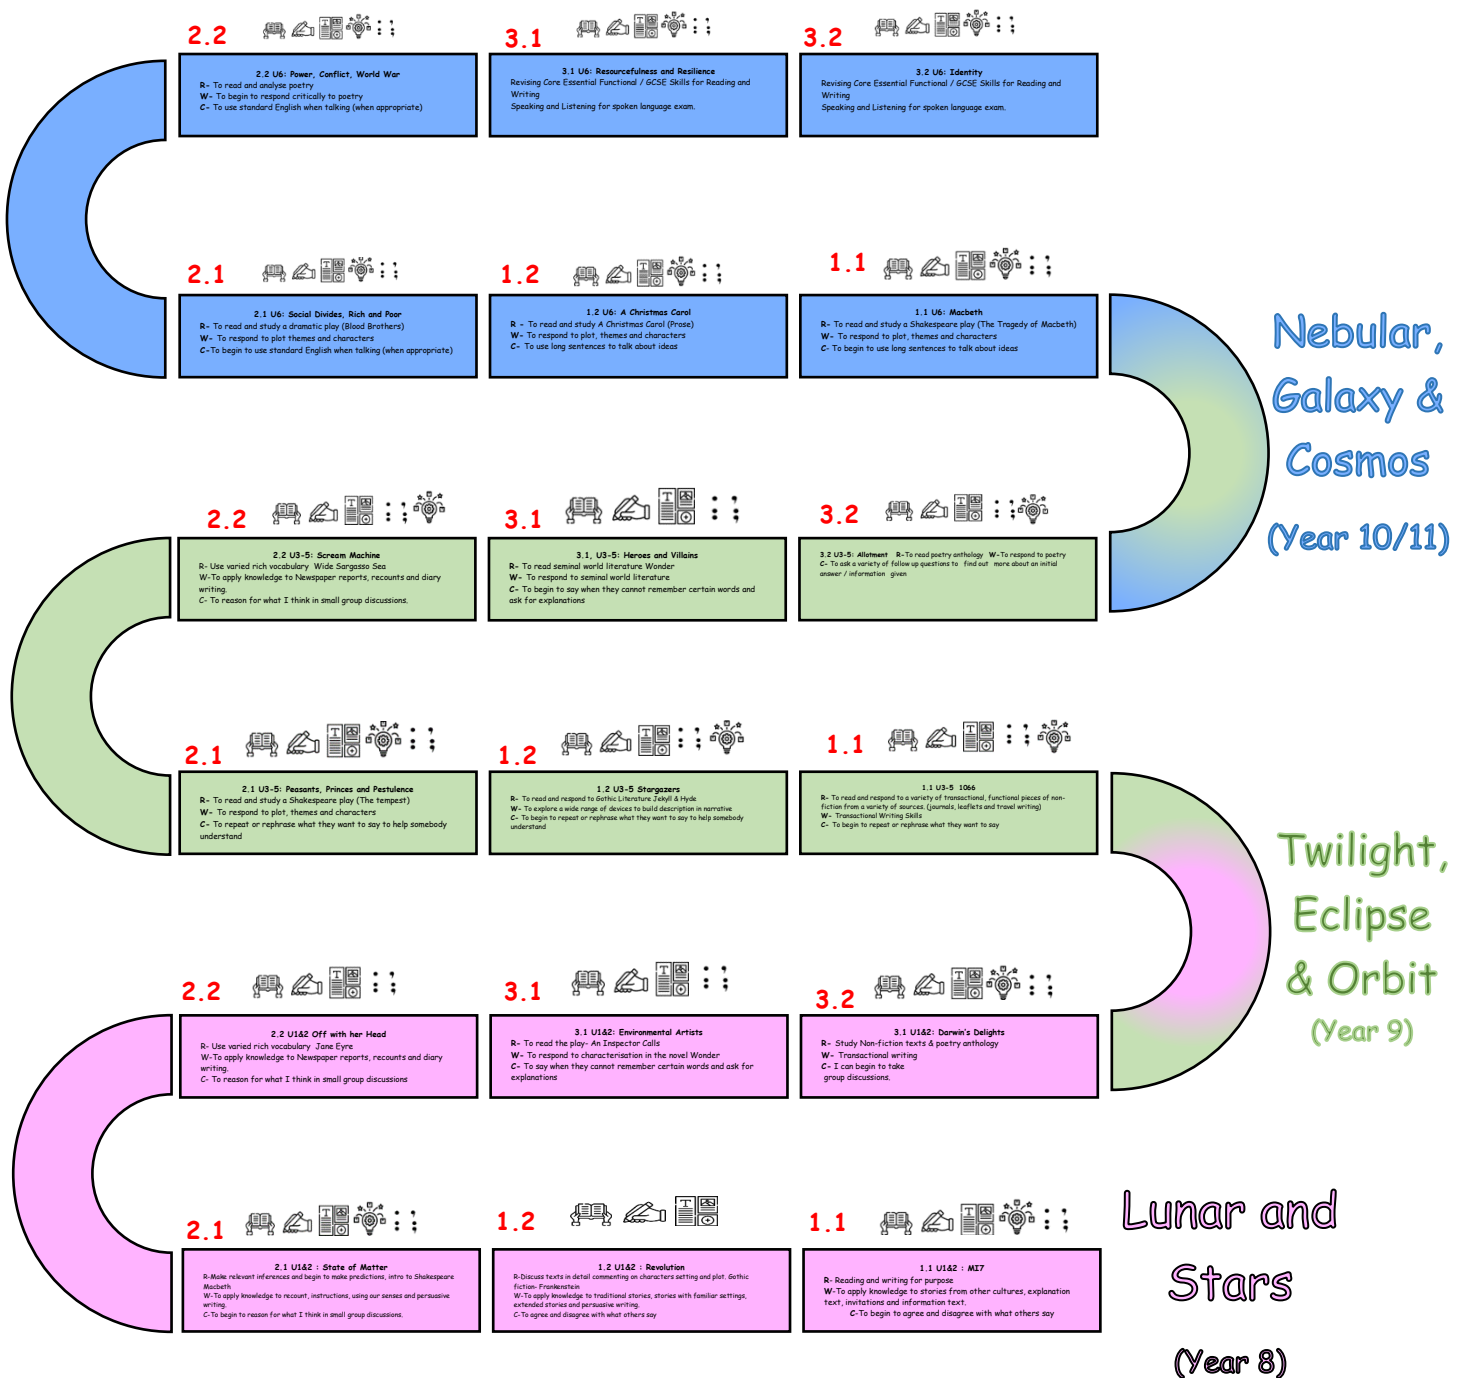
2.2

2.2 U6: Power, Conflict, World War
R- To read and analyse poetry
W- To begin to respond critically to poetry
C- To use standard English when talking (when appropriate)

3.1

3.1 U6: Resourcefulness and Resilience
Revising Core Essential Functional / GCSE Skills for Reading and Writing
Speaking and Listening for spoken language exam.

3.2

3.2 U6: Identity
Revising Core Essential Functional / GCSE Skills for Reading and Writing
Speaking and Listening for spoken language exam.

2.1

2.1 U6: Social Divides, Rich and Poor
R- To read and study a dramatic play (Blood Brothers)
W- To respond to plot themes and characters
C-To begin to use standard English when talking (when appropriate)

1.2

1.2 U6: A Christmas Carol
R - To read and study A Christmas Carol (Prose)
W- To respond to plot, themes and characters
C- To use long sentences to talk about ideas

1.1

1.1 U6: Macbeth
R- To read and study a Shakespeare play (The Tragedy of Macbeth)
W- To respond to plot, themes and characters
C- To begin to use long sentences to talk about ideas

Nebular, Galaxy & Cosmos
(Year 10/11)

2.2

2.2 U3-5: Scream Machine
R- Use varied rich vocabulary Wide Sargasso Sea
W-To apply knowledge to Newspaper reports, recounts and diary writing.
C- To reason for what I think in small group discussions.

3.1

3.1, U3-5: Heroes and Villains
R- To read seminal world literature Wonder
W- To respond to seminal world literature
C- To begin to say when they cannot remember certain words and ask for explanations

3.2

3.2 U3-5: Allotment R-To read poetry anthology W-To respond to poetry
C- To ask a variety of follow up questions to find out more about an initial answer / information given

2.1

2.1 U3-5: Peasants, Princes and Pestulence
R- To read and study a Shakespeare play (The tempest)
W- To respond to plot, themes and characters
C- To repeat or rephrase what they want to say to help somebody understand

1.2

1.2 U3-5 Stargazers
R- To read and respond to Gothic Literature Jekyll & Hyde
W- To explore a wide range of devices to build description in narrative
C- To begin to repeat or rephrase what they want to say to help somebody understand

1.1

1.1 U3-5 1066
R- To read and respond to a variety of transactional, functional pieces of non-fiction from a variety of sources. (journals, leaflets and travel writing)
W- Transactional Writing Skills
C- To begin to repeat or rephrase what they want to say

Twilight, Eclipse & Orbit
(Year 9)

2.2

2.2 U1&2 Off with her Head
R- Use varied rich vocabulary Jane Eyre
W-To apply knowledge to Newspaper reports, recounts and diary writing.
C- To reason for what I think in small group discussions.

3.1

3.1 U1&2: Environmental Artists
R- To read the play- An Inspector Calls
W- To respond to characterisation in the novel Wonder
C- To say when they cannot remember certain words and ask for explanations

3.2

3.1 U1&2: Darwin's Delights
R- Study Non-fiction texts & poetry anthology
W- Transactional writing
C- I can begin to take group discussions.

2.1

2.1 U1&2 : State of Matter
R-Make relevant inferences and begin to make predictions, intro to Shakespeare Macbeth
W-To apply knowledge to recount, instructions, using our senses and persuasive writing.
C-To begin to reason for what I think in small group discussions.

1.2

1.2 U1&2 : Revolution
R-Discuss texts in detail commenting on characters setting and plot. Gothic fiction- Frankenstein
W-To apply knowledge to traditional stories, stories with familiar settings, extended stories and persuasive writing.
C-To agree and disagree with what others say

1.1

1.1 U1&2 : MI7
R- Reading and writing for purpose
W-To apply knowledge to stories from other cultures, explanation text, invitations and information text.
C-To begin to agree and disagree with what others say

Lunar and Stars
(Year 8)